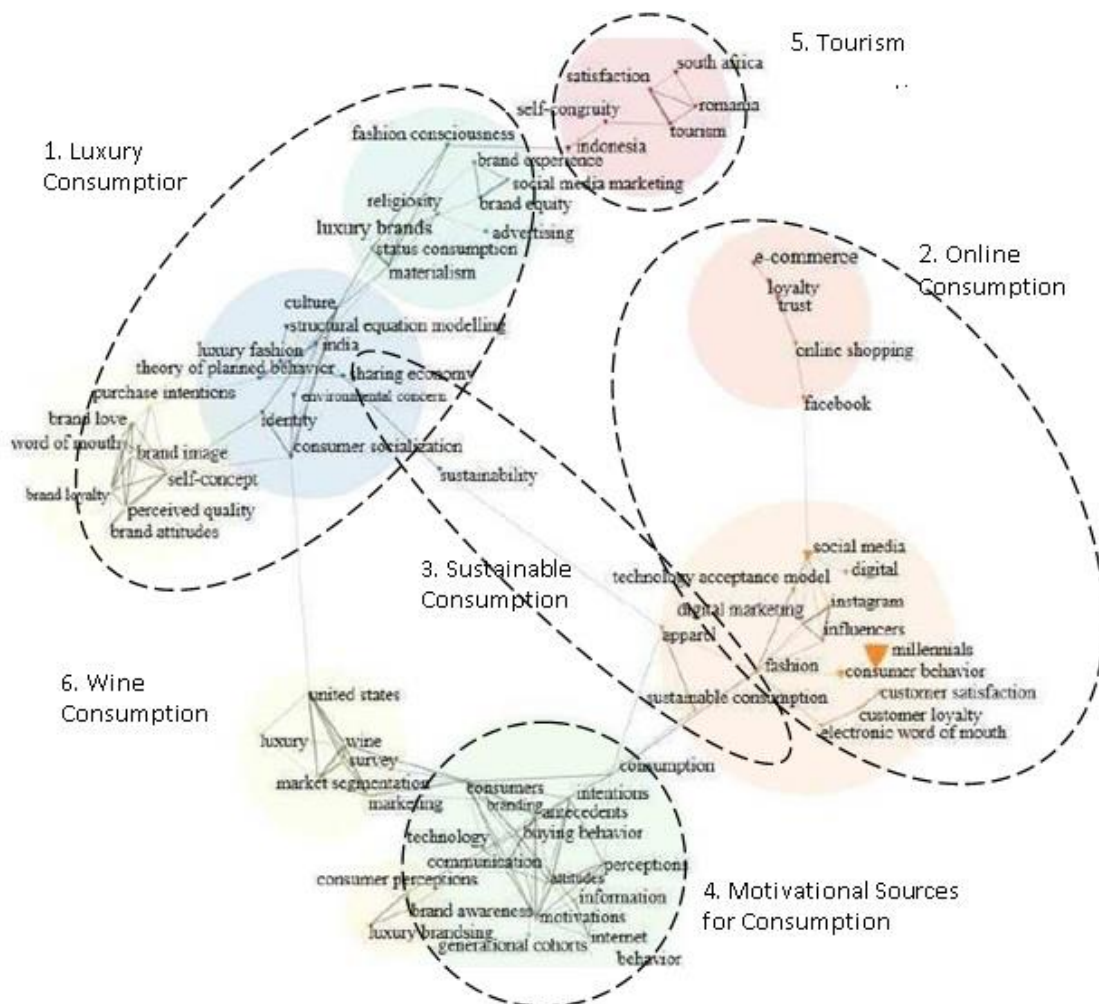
5. Tourism

satisfaction
south africa
self-congruity
romania
tourism
indonesia

1. Luxury Consumptior

fashion consciousness
brand experience
social media marketing
religiosity
brand equity
luxury brands
advertising
status consumption
materialism
culture
structural equation modelling
luxury fashion
india
theory of planned behavior
sharing economy
purchase intentions
environmental concern
brand love
identity
word of mouth
brand image
consumer socialization
self-concept
brand loyalty
perceived quality
brand attitudes
sustainability

2. Online Consumption

e-commerce
loyalty
trust
online shopping
facebook

3. Sustainable Consumption

social media
technology acceptance model
digital
digital marketing
instagram
influencers
apparel
millennials
fashion
consumer behavior
customer satisfaction
sustainable consumption
customer loyalty
electronic word of mouth

6. Wine Consumption

united states
luxury
wine
survey
market segmentation
consumption
consumers
marketing
branding
intentions
antecedents
technology
buying behavior
communication
perceptions
consumer perceptions
attitudes
information
brand awareness
motivations
luxury
brandsing
generational cohorts
internet
behavior

4. Motivational Sources for Consumption